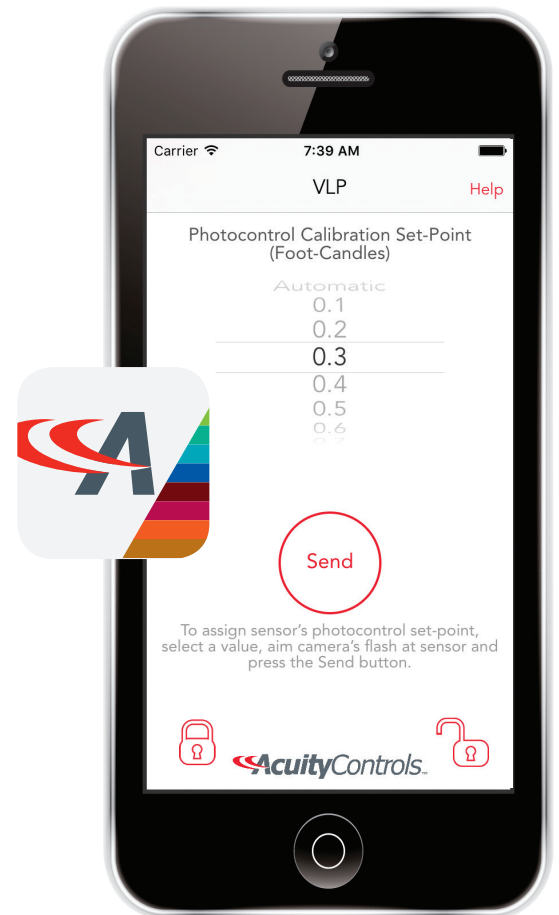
Carrier 7:39 AM

VLP Help

Photocontrol Calibration Set-Point (Foot-Candles)

Automatic
0.1
0.2
0.3
0.4
0.5
0.6

Send

To assign sensor's photocontrol set-point, select a value, aim camera's flash at sensor and press the Send button.

AcuityControls